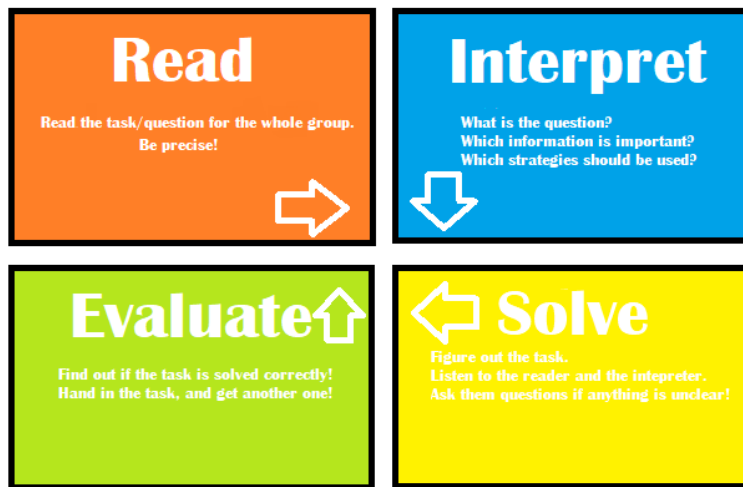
Read

Read the task/question for the whole group. Be precise!

Interpret

What is the question?
Which information is important?
Which strategies should be used?

Evaluate

Find out if the task is solved correctly!
Hand in the task, and get another one!

Solve

Figure out the task.
Listen to the reader and the intepreter.
Ask them questions if anything is unclear!